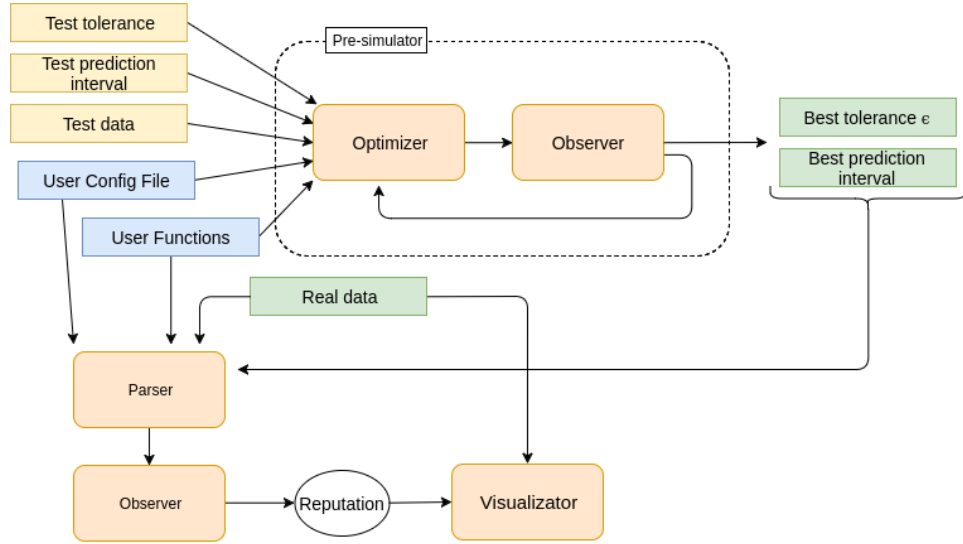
Test tolerance

Test prediction interval

Test data

User Config File

User Functions

Pre-simulator

Optimizer

Observer

Best tolerance $\epsilon$

Best prediction interval

Real data

Parser

Observer

Reputation

Visualizator